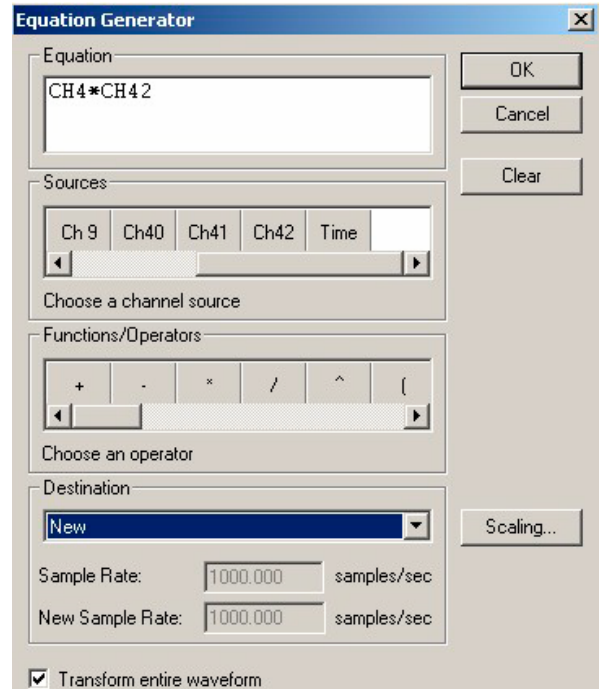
Equation Generator

Equation

CH4*CH42

OK

Cancel

Clear

Sources

| Ch 9 | Ch40 | Ch41 | Ch42 | Time |
|---|---|---|---|---|

Choose a channel source

Functions/Operators

| + | - | * | / | ^ | ( |
|---|---|---|---|---|---|

Choose an operator

Destination

New

Scaling...

Sample Rate: 1000.000 samples/sec

New Sample Rate: 1000.000 samples/sec

Transform entire waveform